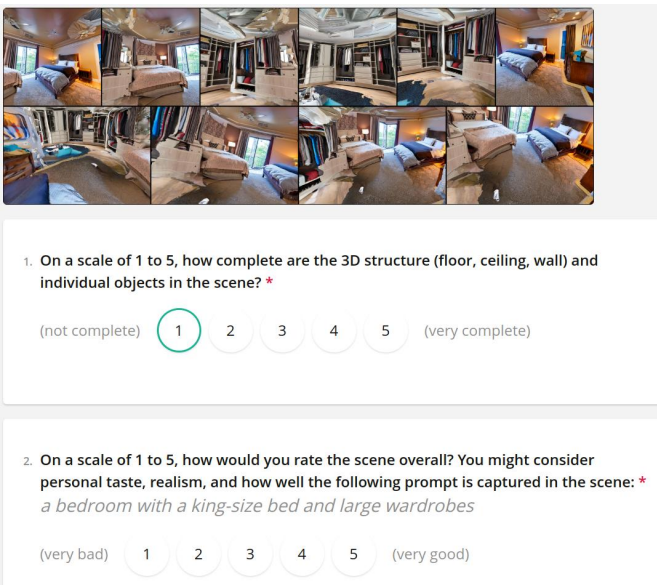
1. On a scale of 1 to 5, how complete are the 3D structure (floor, ceiling, wall) and individual objects in the scene? *

(not complete) 1 2 3 4 5 (very complete)

2. On a scale of 1 to 5, how would you rate the scene overall? You might consider personal taste, realism, and how well the following prompt is captured in the scene: *

a bedroom with a king-size bed and large wardrobes

(very bad) 1 2 3 4 5 (very good)